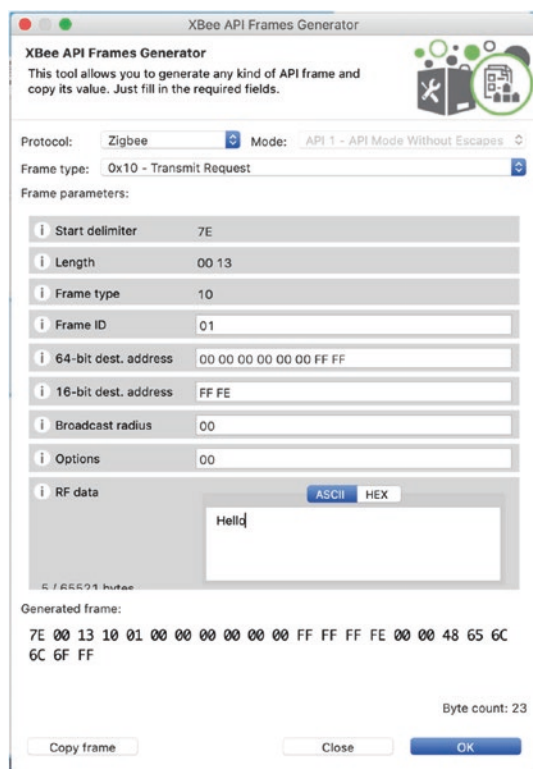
XBee API Frames Generator

XBee API Frames Generator
This tool allows you to generate any kind of API frame and copy its value. Just fill in the required fields.

Protocol: Zigbee Mode: API 1 - API Mode Without Escapes
Frame type: 0x10 - Transmit Request
Frame parameters:

| | |
|---|---|
| Start delimiter | 7E |
| Length | 00 13 |
| Frame type | 10 |
| Frame ID | 01 |
| 64-bit dest. address | 00 00 00 00 00 00 FF FF |
| 16-bit dest. address | FF FE |
| Broadcast radius | 00 |
| Options | 00 |
| RF data | ASCII HEX Hello |

5 / 65521 bytes

Generated frame:
7E 00 13 10 01 00 00 00 00 00 00 FF FF FF FE 00 00 48 65 6C 6C 6F FF

Byte count: 23

Copy frame Close OK